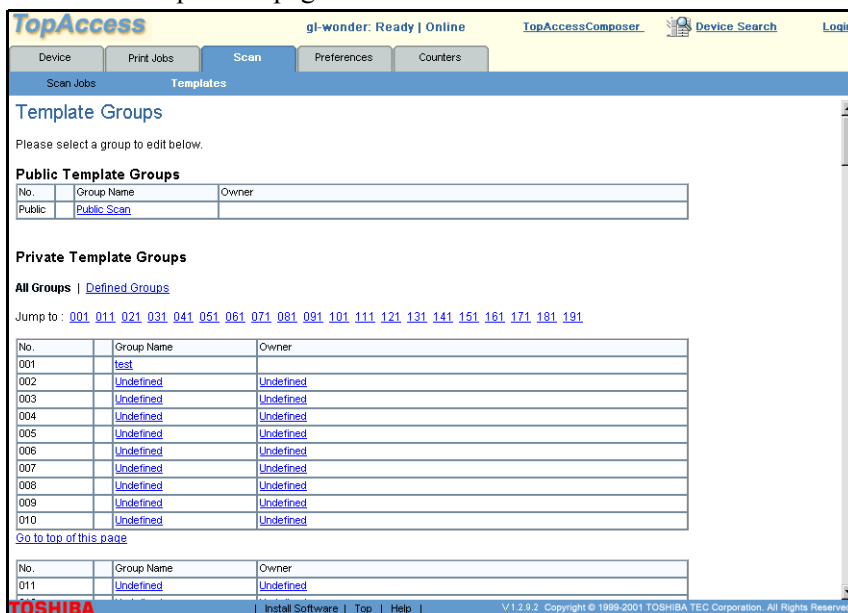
TopAccess gl-wonder: Ready | Online TopAccessComposer Device Search Logi

Device | Print Jobs | Scan | Preferences | Counters

Scan Jobs | Templates

Template Groups

Please select a group to edit below.

Public Template Groups

| No. | | Group Name | Owner |
|---|---|---|---|
| Public | | Public Scan | |

Private Template Groups

All Groups | Defined Groups

Jump to : 001 011 021 031 041 051 061 071 081 091 101 111 121 131 141 151 161 171 181 191

| No. | | Group Name | Owner |
|---|---|---|---|
| 001 | | test | |
| 002 | | Undefined | Undefined |
| 003 | | Undefined | Undefined |
| 004 | | Undefined | Undefined |
| 005 | | Undefined | Undefined |
| 006 | | Undefined | Undefined |
| 007 | | Undefined | Undefined |
| 008 | | Undefined | Undefined |
| 009 | | Undefined | Undefined |
| 010 | | Undefined | Undefined |

Go to top of this page

| No. | | Group Name | Owner |
|---|---|---|---|
| 011 | | Undefined | Undefined |

TOSHIBA | Install Software | Top | Help | V1.2.9.2 Copyright © 1999-2001 TOSHIBA TEC Corporation. All Rights Reserve